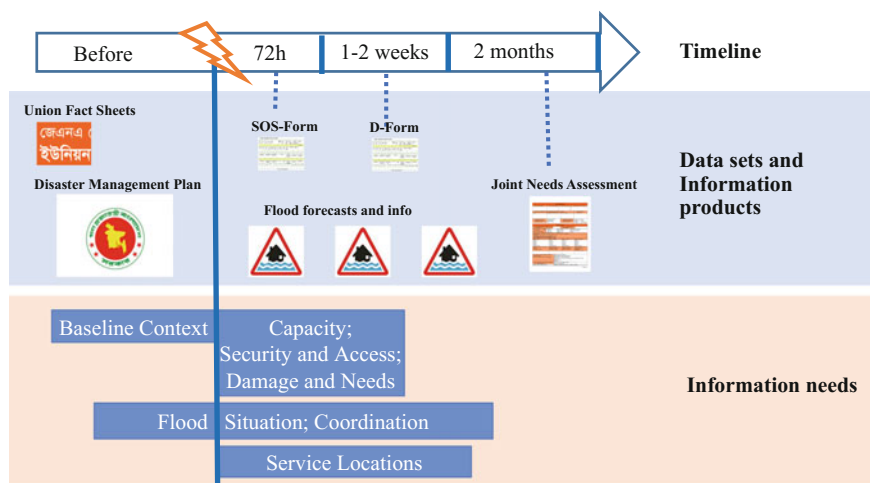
Before
72h
1-2 weeks
2 months
Timeline

Union Fact Sheets
জেএনএ
ইউনিয়ন
SOS-Form
D-Form
Disaster Management Plan
Joint Needs Assessment
Data sets and Information products
Flood forecasts and info

Baseline Context
Capacity; Security and Access; Damage and Needs
Information needs
Flood
Situation; Coordination
Service Locations